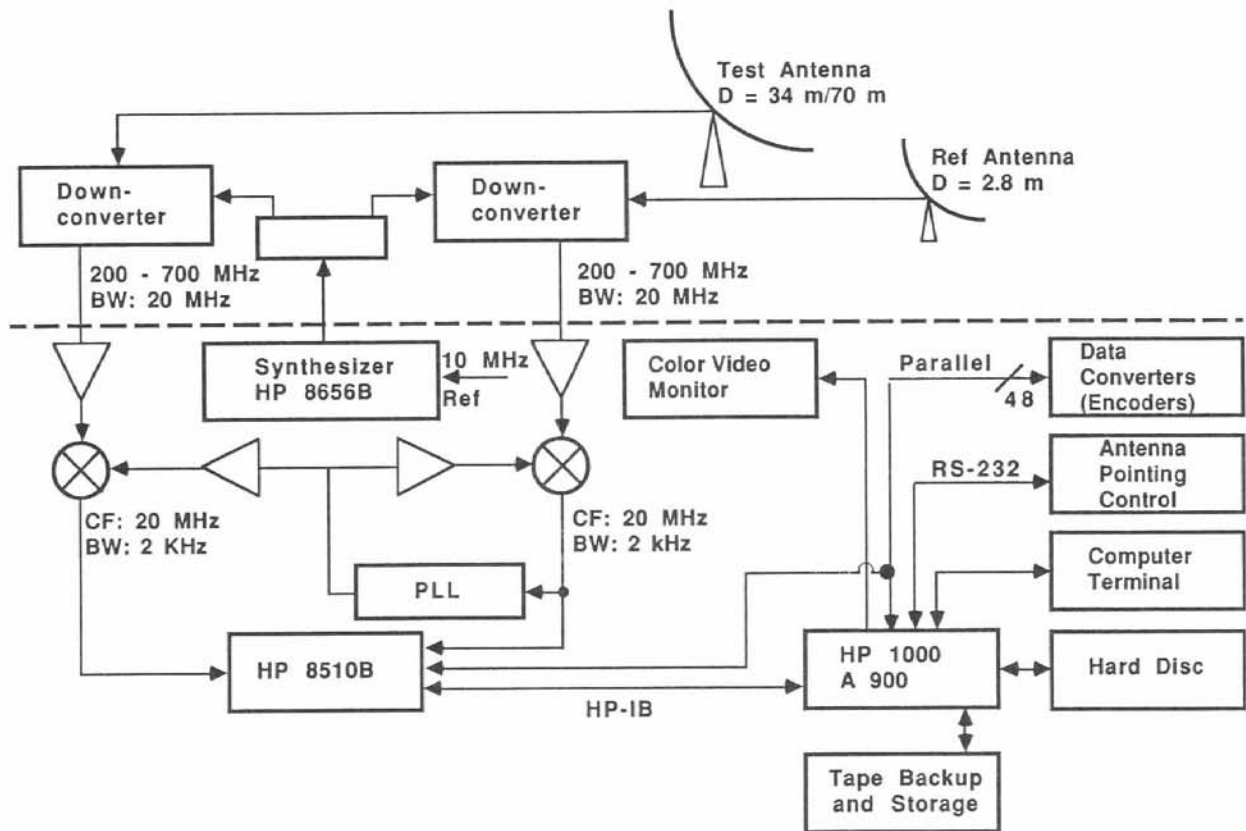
Test Antenna
D = 34 m/70 m

Ref Antenna
D = 2.8 m

Down-converter

Down-converter

200 - 700 MHz
BW: 20 MHz

200 - 700 MHz
BW: 20 MHz

Synthesizer
HP 8656B

10 MHz
Ref

Color Video Monitor

Parallel

48

Data Converters (Encoders)

RS-232

Antenna Pointing Control

CF: 20 MHz
BW: 2 KHz

CF: 20 MHz
BW: 2 kHz

Computer Terminal

PLL

HP 8510B

HP 1000
A 900

Hard Disc

HP-IB

Tape Backup and Storage